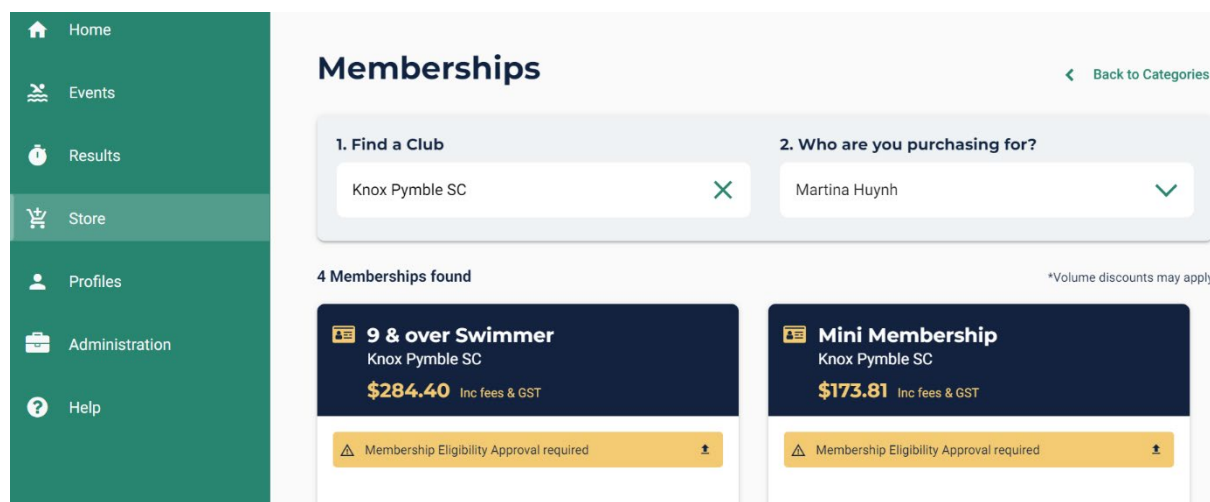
Home
Events
Results
Store
Profiles
Administration
Help

Memberships

Back to Categories

1. Find a Club
Knox Pymble SC

2. Who are you purchasing for?
Martina Huynh

4 Memberships found

*Volume discounts may apply

9 & over Swimmer
Knox Pymble SC
$284.40 Inc fees & GST

Membership Eligibility Approval required

Mini Membership
Knox Pymble SC
$173.81 Inc fees & GST

Membership Eligibility Approval required